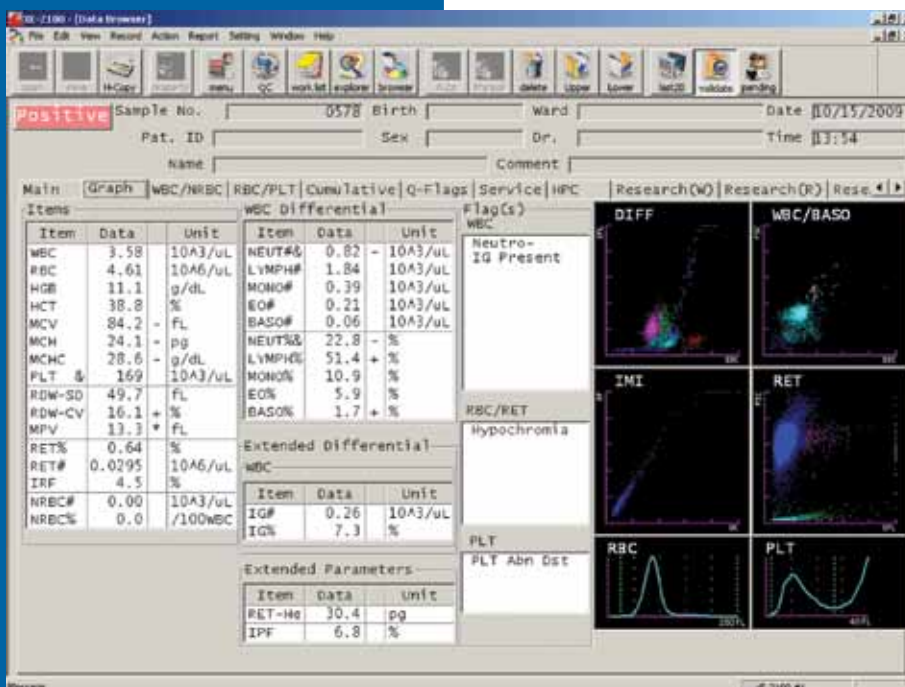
XE-2100 - [Data Browser]
File Edit View Record Action Report Setting Window Help
open H-Copy menu QC work list explorer browser delete Upper Lower last20 validate pending

Positive Sample No. 0578 Birth Ward Date 10/15/2009
Pat. ID Sex Dr. Time 13:54
Name Comment

Main Graph WBC/NRBC RBC/PLT Cumulative Q-Flags Service HPC Research(W) Research(R) Rese

Items

| Item | Data | | Unit |
|---|---|---|---|
| WBC | 3.58 | | 10^3/uL |
| RBC | 4.61 | | 10^6/uL |
| HGB | 11.1 | | g/dL |
| HCT | 38.8 | | % |
| MCV | 84.2 | - | fL |
| MCH | 24.1 | - | pg |
| MCHC | 28.6 | - | g/dL |
| PLT & | 169 | | 10^3/uL |
| RDW-SD | 49.7 | | fL |
| RDW-CV | 16.1 | + | % |
| MPV | 13.3 | * | fL |
| RET% | 0.64 | | % |
| RET# | 0.0295 | | 10^6/uL |
| IRF | 4.5 | | % |
| NRBC# | 0.00 | | 10^3/uL |
| NRBC% | 0.0 | | /100WBC |

WBC Differential

| Item | Data | | Unit |
|---|---|---|---|
| NEUT#& | 0.82 | - | 10^3/uL |
| LYMPH# | 1.84 | | 10^3/uL |
| MONO# | 0.39 | | 10^3/uL |
| EO# | 0.21 | | 10^3/uL |
| BASO# | 0.06 | | 10^3/uL |
| NEUT%& | 22.8 | - | % |
| LYMPH% | 51.4 | + | % |
| MONO% | 10.9 | | % |
| EO% | 5.9 | | % |
| BASO% | 1.7 | + | % |

Extended Differential
WBC

| Item | Data | Unit |
|---|---|---|
| IG# | 0.26 | 10^3/uL |
| IG% | 7.3 | % |

Extended Parameters

| Item | Data | Unit |
|---|---|---|
| RET-He | 30.4 | pg |
| IPF | 6.8 | % |

Flag(s)
WBC
Neutro-
IG Present

RBC/RET
Hypochromia

PLT
PLT Abn Dst

DIFF
WBC/BASO
IMI
RET
RBC
PLT